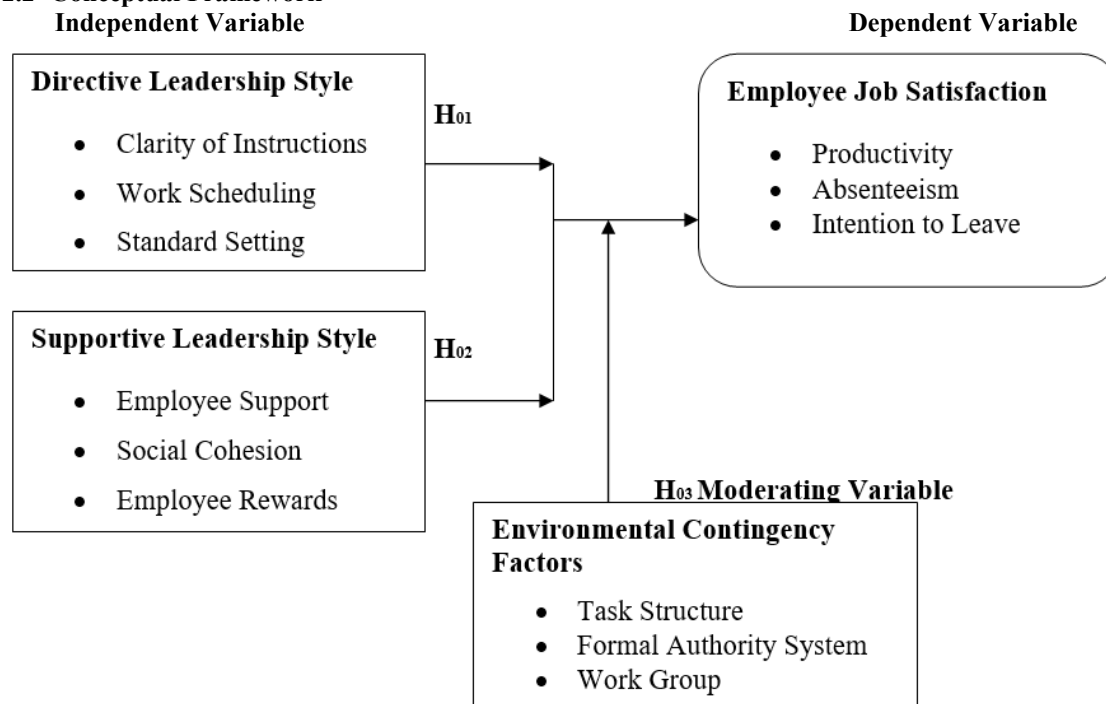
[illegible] Conceptual Framework
Independent Variable

Dependent Variable

Directive Leadership Style
- Clarity of Instructions
- Work Scheduling
- Standard Setting

$H_{01}$

Employee Job Satisfaction
- Productivity
- Absenteeism
- Intention to Leave

Supportive Leadership Style
- Employee Support
- Social Cohesion
- Employee Rewards

$H_{02}$

$H_{03}$ Moderating Variable

Environmental Contingency Factors
- Task Structure
- Formal Authority System
- Work Group